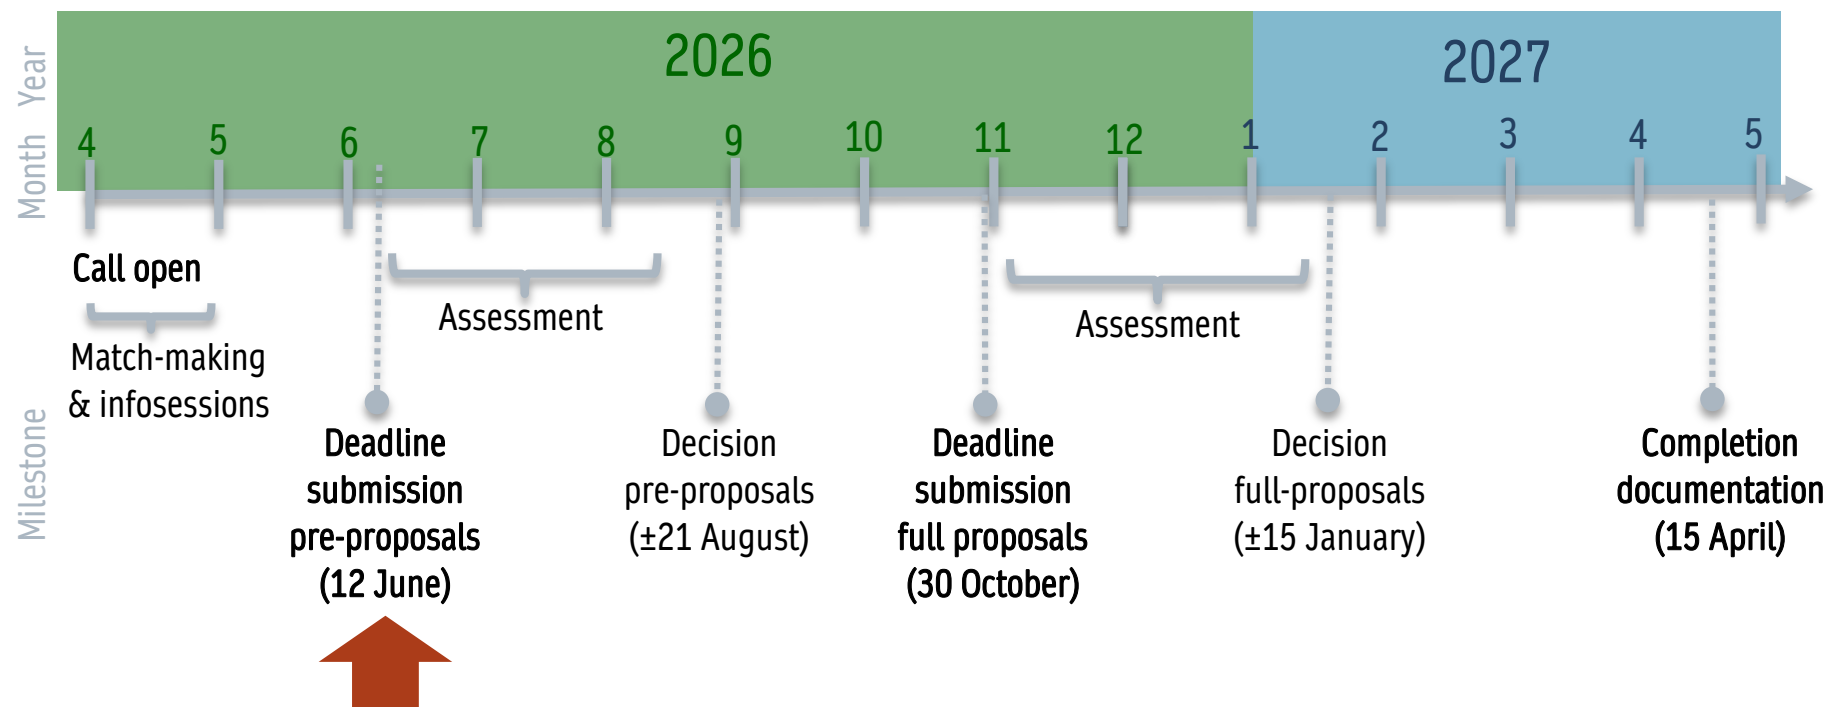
Year Month

2026

2027

4 5 6 7 8 9 10 11 12 1 2 3 4 5

Call open

Match-making & infosessions

Assessment

Assessment

Milestone

Deadline submission pre-proposals (12 June)

Decision pre-proposals (±21 August)

Deadline submission full proposals (30 October)

Decision full-proposals (±15 January)

Completion documentation (15 April)